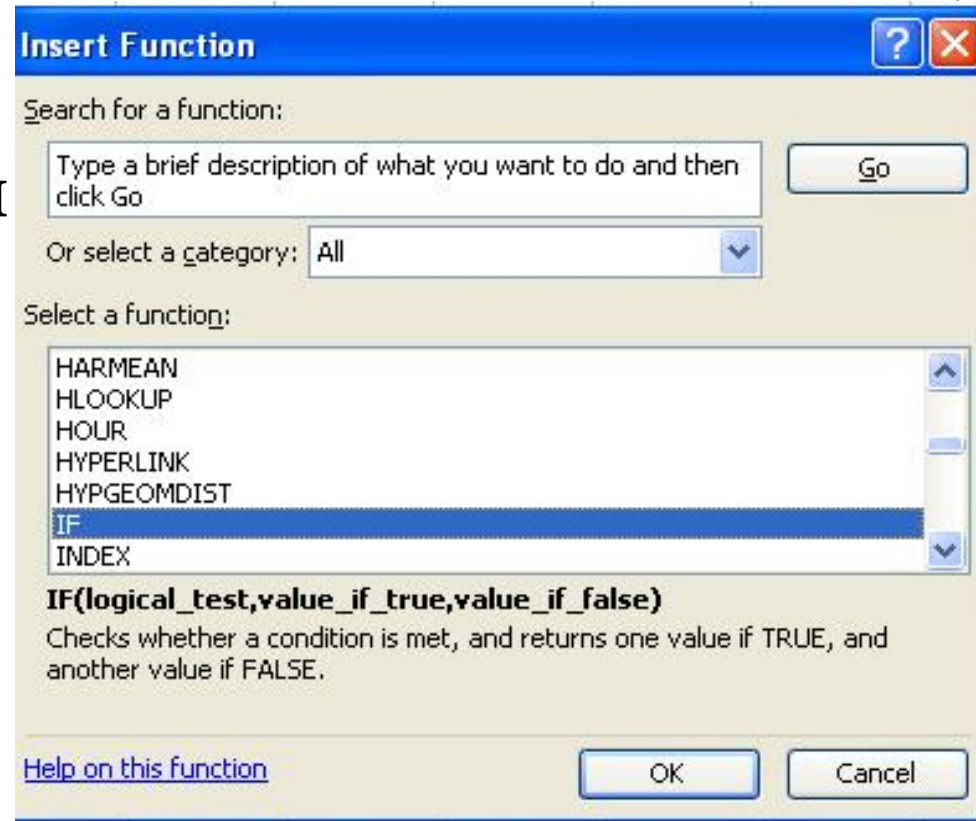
Insert Function

Search for a function:

Type a brief description of what you want to do and then click Go

Go

Or select a category: All

Select a function:

HARMEAN
HLOOKUP
HOUR
HYPERLINK
HYPGEOMDIST
IF
INDEX

IF(logical_test,value_if_true,value_if_false)

Checks whether a condition is met, and returns one value if TRUE, and another value if FALSE.

Help on this function

OK

Cancel